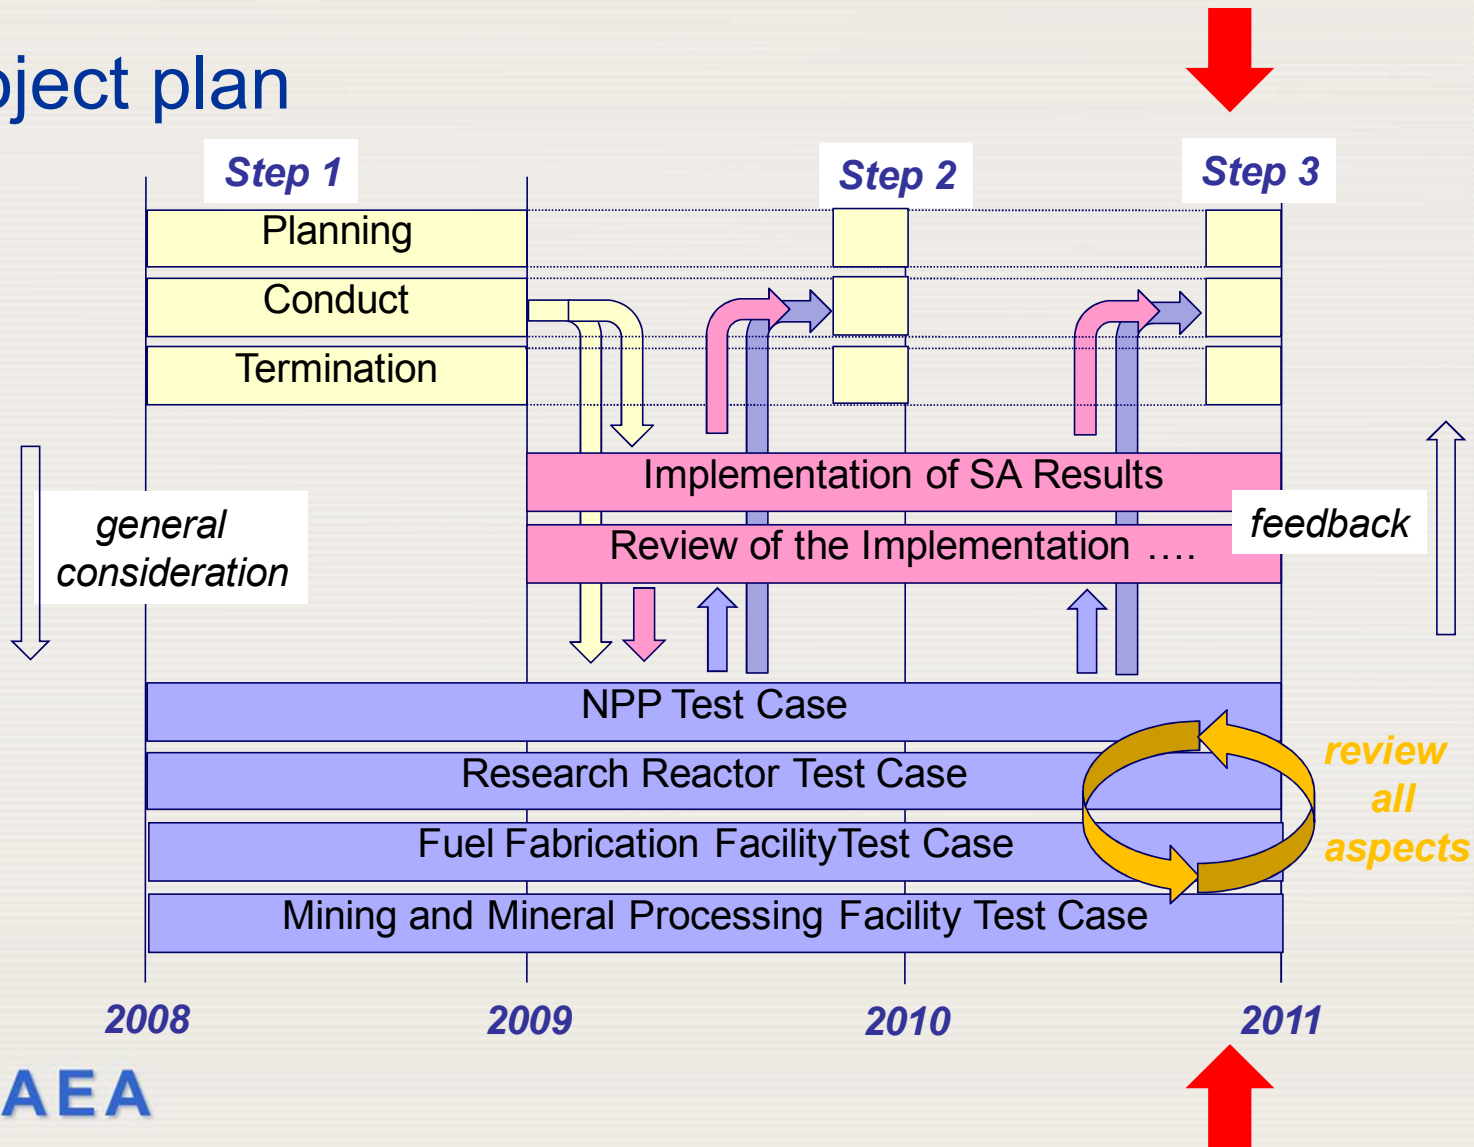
oject plan

Step 1

Step 2

Step 3

Planning

Conduct

Termination

Implementation of SA Results

Review of the Implementation ….

general consideration

feedback

NPP Test Case

Research Reactor Test Case

Fuel Fabrication FacilityTest Case

Mining and Mineral Processing Facility Test Case

review all aspects

2008

2009

2010

2011

AEA